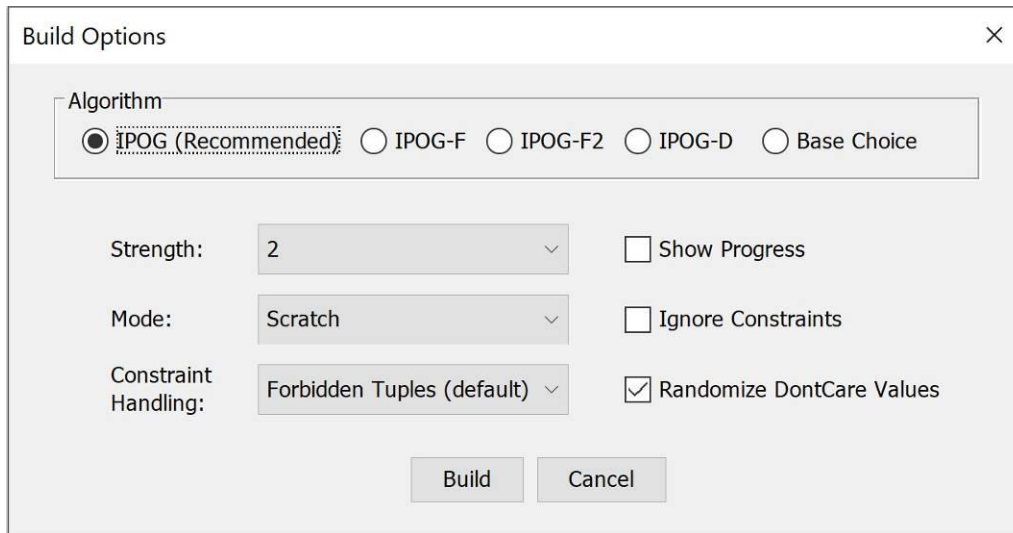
Build Options ×

Algorithm
IPOG (Recommended) IPOG-F IPOG-F2 IPOG-D Base Choice

Strength: 2
Show Progress

Mode: Scratch
Ignore Constraints

Constraint Handling: Forbidden Tuples (default)
Randomize DontCare Values

Build Cancel